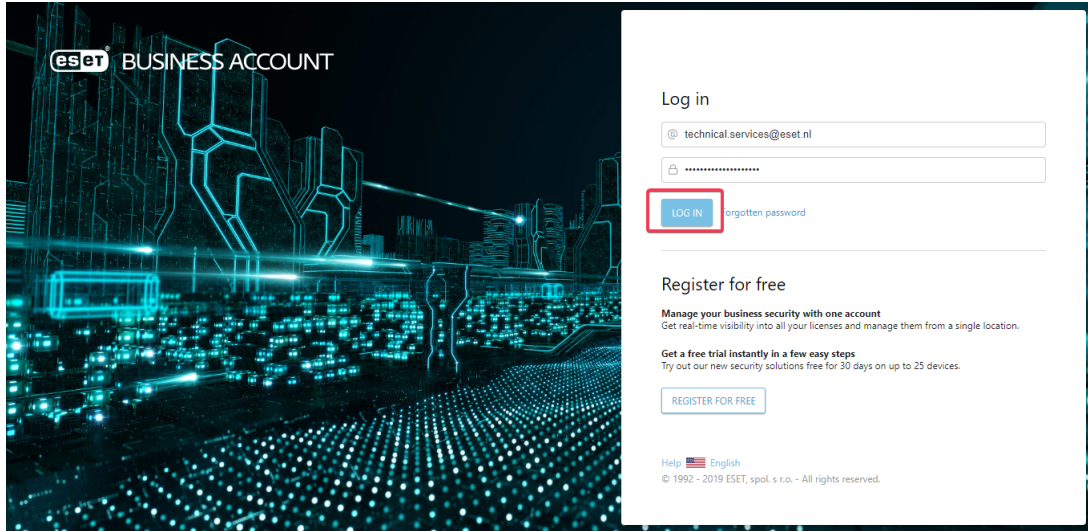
eset BUSINESS ACCOUNT

Log in

@ technical.services@eset.nl

••••••••••••••••••••

LOG IN Forgotten password

Register for free

Manage your business security with one account
Get real-time visibility into all your licenses and manage them from a single location.

Get a free trial instantly in a few easy steps
Try out our new security solutions free for 30 days on up to 25 devices.

REGISTER FOR FREE

Help English
© 1992 - 2019 ESET, spol. s r.o. - All rights reserved.